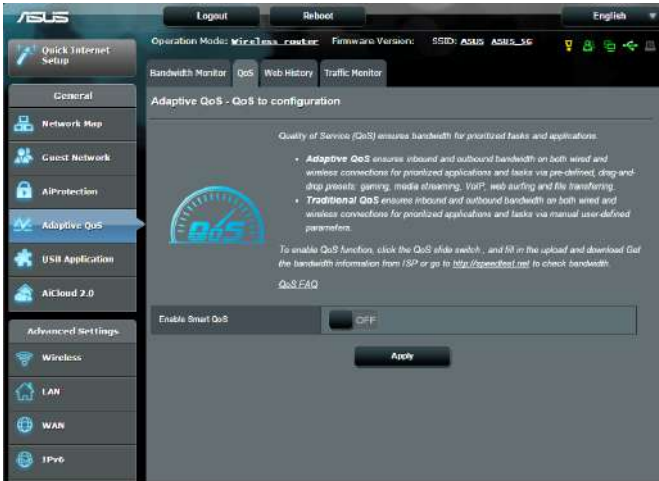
ASUS

Logout

Reboot

English

Quick Internet Setup

Operation Mode: Wireless router Firmware Version: SSID: ASUS ASUS_5G

Bandwidth Monitor QoS Web History Traffic Monitor

General

Network Map

Guest Network

AiProtection

Adaptive QoS

USB Application

AiCloud 2.0

Advanced Settings

Wireless

LAN

WAN

IPv6

Adaptive QoS - QoS to configuration

QoS

Quality of Service (QoS) ensures bandwidth for prioritized tasks and applications.

• Adaptive QoS ensures inbound and outbound bandwidth on both wired and wireless connections for prioritized applications and tasks via pre-defined, drag-and-drop presets: gaming, media streaming, VoIP, web surfing and file transferring.

• Traditional QoS ensures inbound and outbound bandwidth on both wired and wireless connections for prioritized applications and tasks via manual user-defined parameters.

To enable QoS function, click the QoS slide switch , and fill in the upload and download Get the bandwidth information from ISP or go to http://speedtest.net to check bandwidth.

QoS FAQ

Enable Smart QoS

OFF

Apply